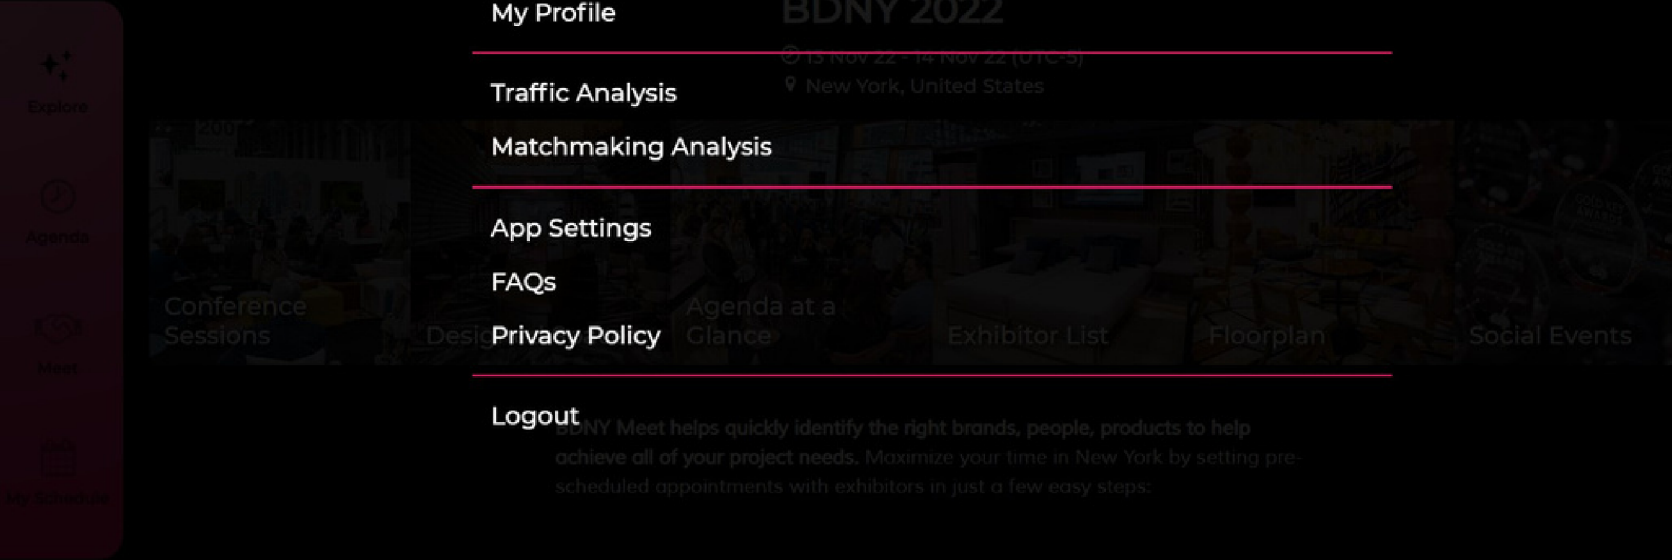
My Profile

BDNY 2022

13 Nov 22 - 14 Nov 22 (UTC-5)

New York, United States

Traffic Analysis

Matchmaking Analysis

App Settings

FAQs

Privacy Policy

Logout

Explore

Agenda

Meet

My Schedule

Conference Sessions

Desig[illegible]

Agenda at a Glance

Exhibitor List

Floorplan

Social Events

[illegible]DNY Meet helps quickly identify the right brands, people, products to help achieve all of your project needs. Maximize your time in New York by setting pre-scheduled appointments with exhibitors in just a few easy steps: